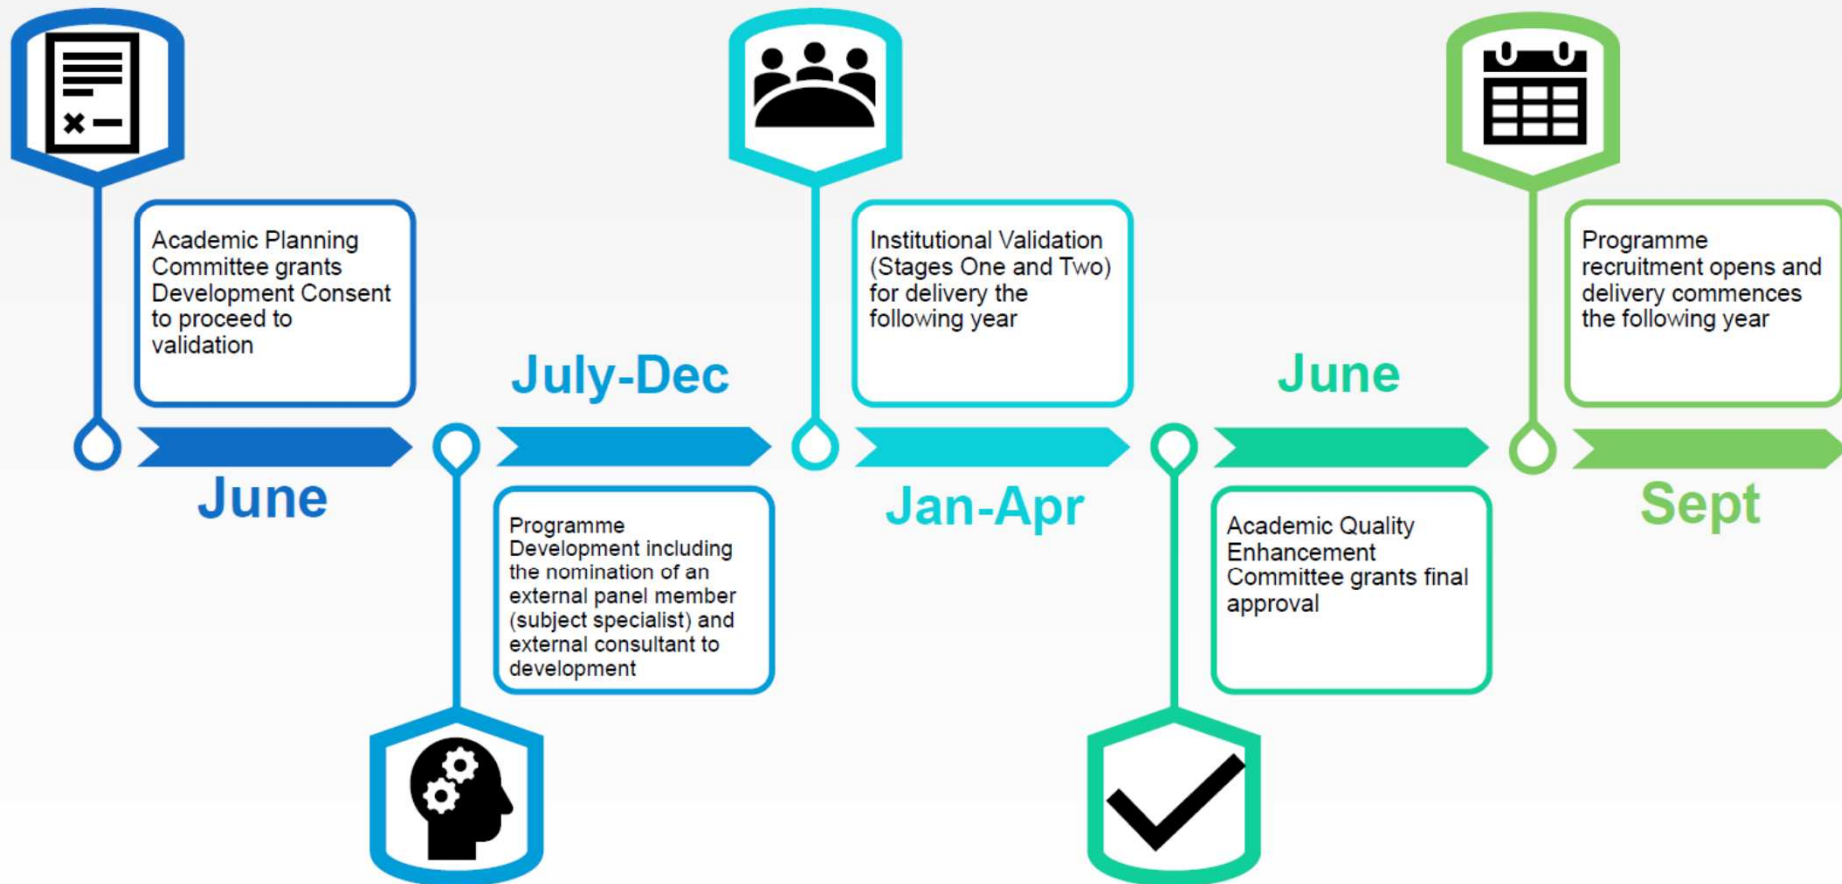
Academic Planning Committee grants Development Consent to proceed to validation

June

July-Dec

Programme Development including the nomination of an external panel member (subject specialist) and external consultant to development

Institutional Validation (Stages One and Two) for delivery the following year

Jan-Apr

June

Academic Quality Enhancement Committee grants final approval

Programme recruitment opens and delivery commences the following year

Sept